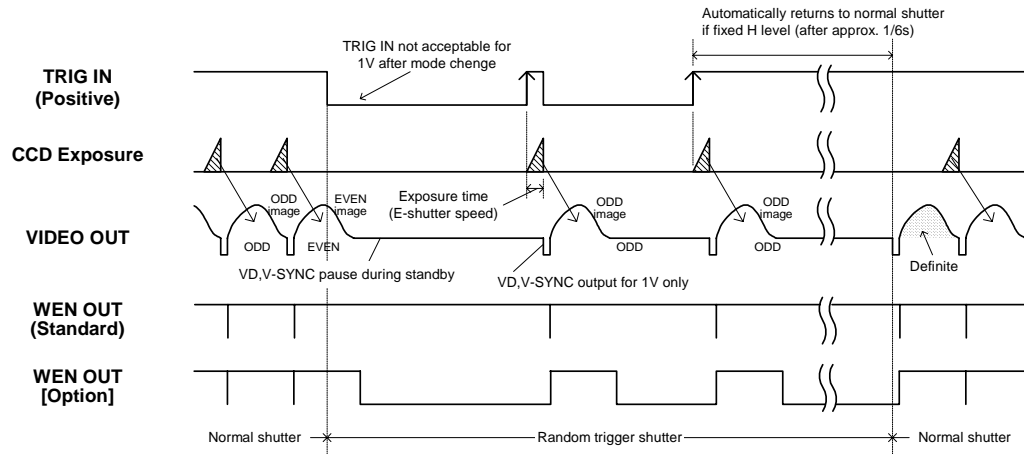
Automatically returns to normal shutter if fixed H level (after approx. 1/6s)

TRIG IN not acceptable for 1V after mode chenge

TRIG IN (Positive)

CCD Exposure

Exposure time (E-shutter speed)

ODD image

EVEN image

ODD image

ODD image

VIDEO OUT

ODD

EVEN

ODD

ODD

VD,V-SYNC pause during standby

VD,V-SYNC output for 1V only

Definite

WEN OUT (Standard)

WEN OUT [Option]

Normal shutter

Random trigger shutter

Normal shutter